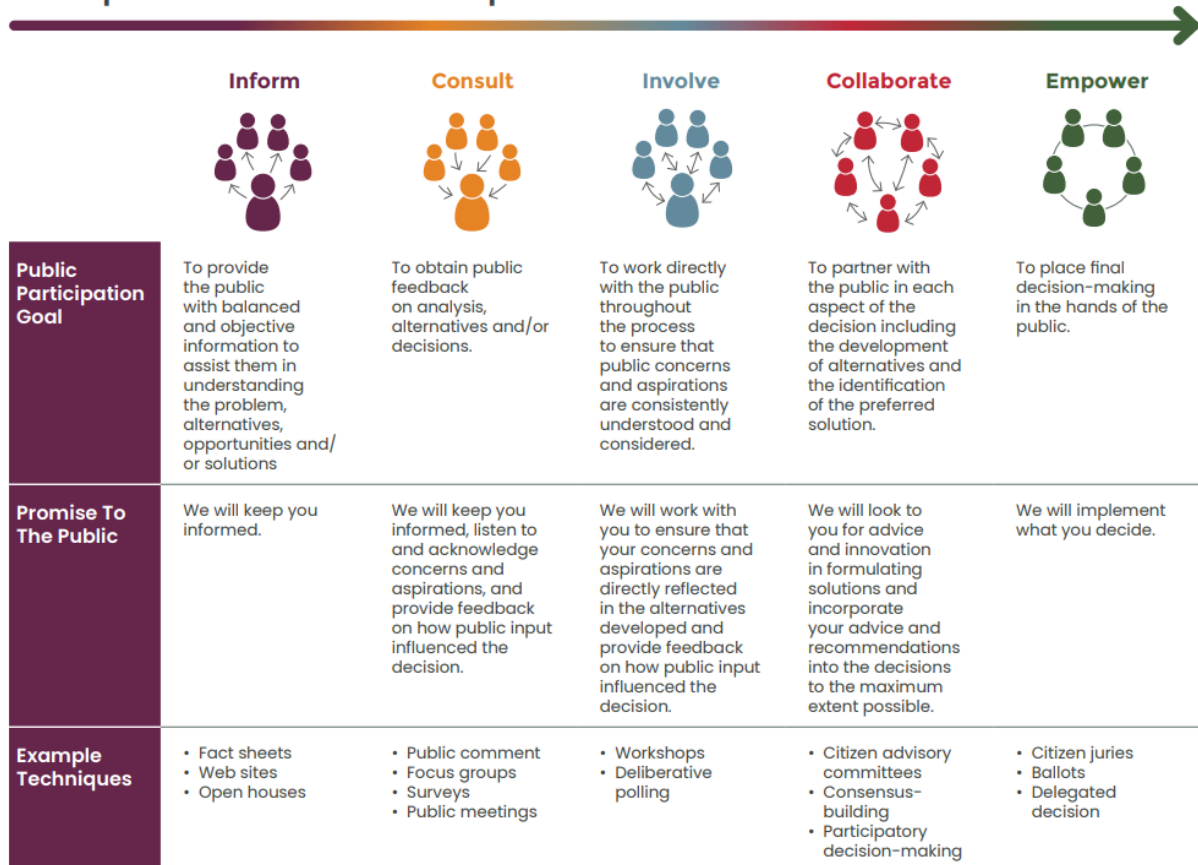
| | Inform | Consult | Involve | Collaborate | Empower |
|---|---|---|---|---|---|
| Public Participation Goal | To provide the public with balanced and objective information to assist them in understanding the problem, alternatives, opportunities and/ or solutions | To obtain public feedback on analysis, alternatives and/or decisions. | To work directly with the public throughout the process to ensure that public concerns and aspirations are consistently understood and considered. | To partner with the public in each aspect of the decision including the development of alternatives and the identification of the preferred solution. | To place final decision-making in the hands of the public. |
| Promise To The Public | We will keep you informed. | We will keep you informed, listen to and acknowledge concerns and aspirations, and provide feedback on how public input influenced the decision. | We will work with you to ensure that your concerns and aspirations are directly reflected in the alternatives developed and provide feedback on how public input influenced the decision. | We will look to you for advice and innovation in formulating solutions and incorporate your advice and recommendations into the decisions to the maximum extent possible. | We will implement what you decide. |
| Example Techniques | • Fact sheets • Web sites • Open houses | • Public comment • Focus groups • Surveys • Public meetings | • Workshops • Deliberative polling | • Citizen advisory committees • Consensus-building • Participatory decision-making | • Citizen juries • Ballots • Delegated decision |